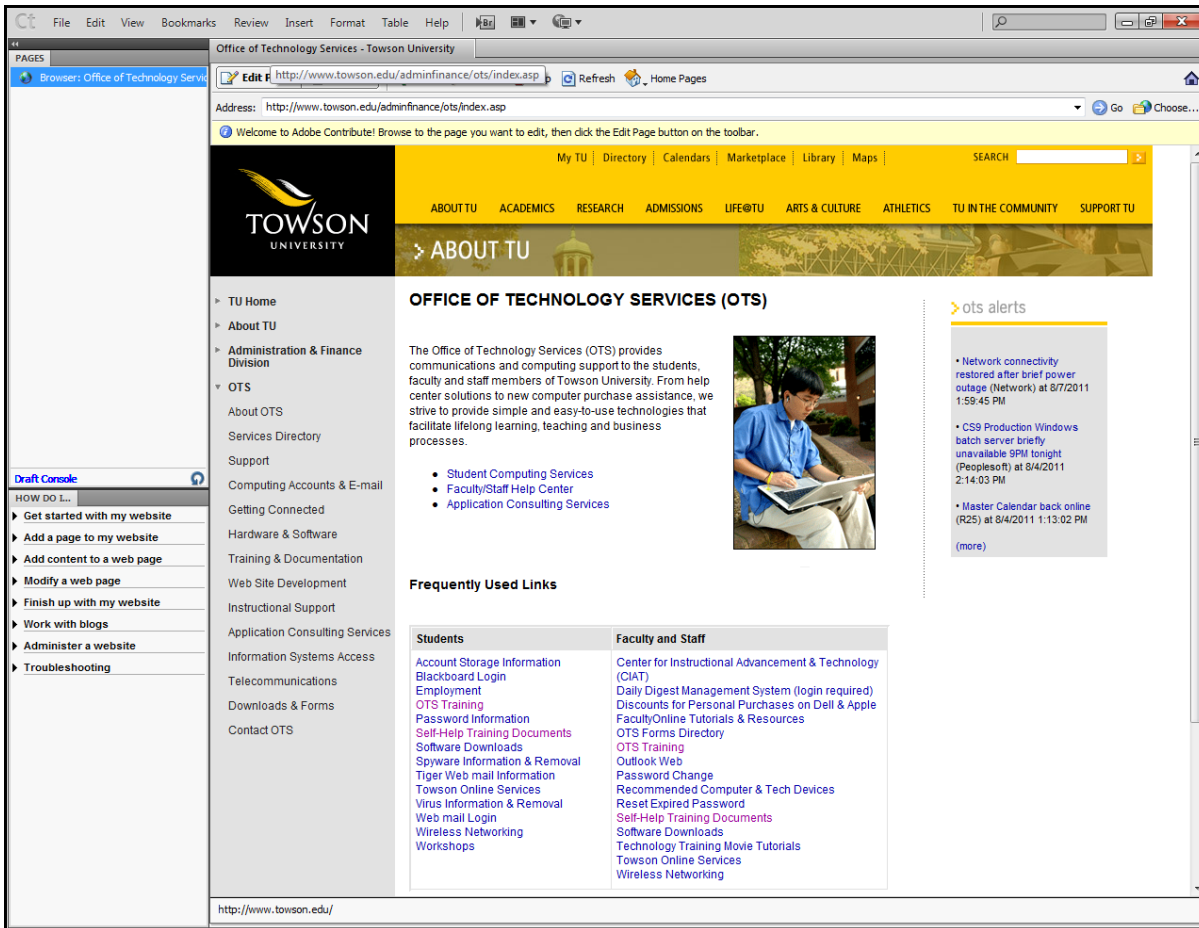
Ct File Edit View Bookmarks Review Insert Format Table Help

PAGES
Browser: Office of Technology Servic

Office of Technology Services - Towson University

Edit P http://www.towson.edu/adminfinance/ots/index.asp p Refresh Home Pages

Address: http://www.towson.edu/adminfinance/ots/index.asp Go Choose...

Welcome to Adobe Contribute! Browse to the page you want to edit, then click the Edit Page button on the toolbar.

My TU | Directory | Calendars | Marketplace | Library | Maps SEARCH

TOWSON UNIVERSITY

ABOUT TU ACADEMICS RESEARCH ADMISSIONS LIFE@TU ARTS & CULTURE ATHLETICS TU IN THE COMMUNITY SUPPORT TU

> ABOUT TU

TU Home
About TU
Administration & Finance Division
OTS
About OTS
Services Directory
Support
Computing Accounts & E-mail
Getting Connected
Hardware & Software
Training & Documentation
Web Site Development
Instructional Support
Application Consulting Services
Information Systems Access
Telecommunications
Downloads & Forms
Contact OTS

OFFICE OF TECHNOLOGY SERVICES (OTS)

The Office of Technology Services (OTS) provides communications and computing support to the students, faculty and staff members of Towson University. From help center solutions to new computer purchase assistance, we strive to provide simple and easy-to-use technologies that facilitate lifelong learning, teaching and business processes.

- Student Computing Services
- Faculty/Staff Help Center
- Application Consulting Services

Frequently Used Links

| Students | Faculty and Staff |
|---|---|
| Account Storage Information<br>Blackboard Login<br>Employment<br>OTS Training<br>Password Information<br>Self-Help Training Documents<br>Software Downloads<br>Spyware Information & Removal<br>Tiger Web mail Information<br>Towson Online Services<br>Virus Information & Removal<br>Web mail Login<br>Wireless Networking<br>Workshops | Center for Instructional Advancement & Technology (CIAT)<br>Daily Digest Management System (login required)<br>Discounts for Personal Purchases on Dell & Apple<br>FacultyOnline Tutorials & Resources<br>OTS Forms Directory<br>OTS Training<br>Outlook Web<br>Password Change<br>Recommended Computer & Tech Devices<br>Reset Expired Password<br>Self-Help Training Documents<br>Software Downloads<br>Technology Training Movie Tutorials<br>Towson Online Services<br>Wireless Networking |

> ots alerts

• Network connectivity restored after brief power outage (Network) at 8/7/2011 1:59:45 PM

• CS9 Production Windows batch server briefly unavailable 9PM tonight (Peoplesoft) at 8/4/2011 2:14:03 PM

• Master Calendar back online (R25) at 8/4/2011 1:13:02 PM

(more)

Draft Console

HOW DO I...
Get started with my website
Add a page to my website
Add content to a web page
Modify a web page
Finish up with my website
Work with blogs
Administer a website
Troubleshooting

http://www.towson.edu/